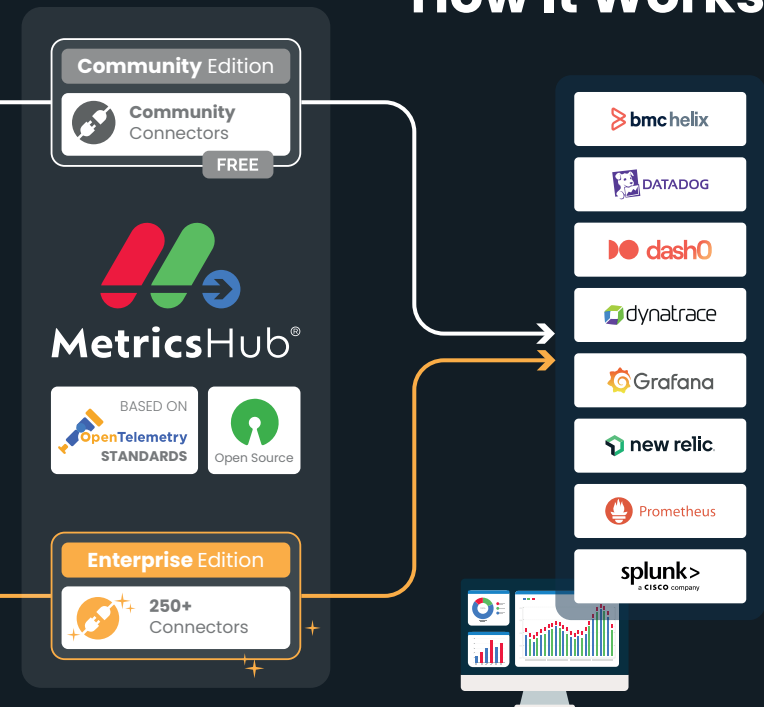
How it Works

Community Edition

Community Connectors

FREE

MetricsHub®

BASED ON OpenTelemetry STANDARDS

Open Source

Enterprise Edition

250+ Connectors

bmc helix

DATADOG

dash0

dynatrace

Grafana

new relic.

Prometheus

splunk>
a CISCO company